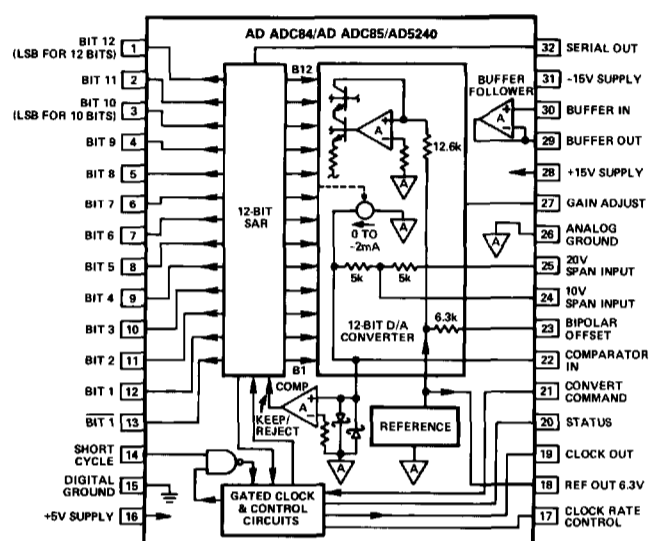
AD ADC84/AD ADC85/AD5240

BIT 12 (LSB FOR 12 BITS) 1
BIT 11 2
BIT 10 (LSB FOR 10 BITS) 3
BIT 9 4
BIT 8 5
BIT 7 6
BIT 6 7
BIT 5 8
BIT 4 9
BIT 3 10
BIT 2 11
BIT 1 12
$\overline{\text{BIT 1}}$ 13
SHORT CYCLE 14
DIGITAL GROUND 15
+5V SUPPLY 16

12-BIT SAR
B12
B1
A
12.6k
A
0 TO -2mA
A
5k
5k
6.3k
12-BIT D/A CONVERTER
COMP
A
KEEP/ REJECT
A
A
REFERENCE
A
GATED CLOCK & CONTROL CIRCUITS
BUFFER FOLLOWER
A
A

32 SERIAL OUT
31 -15V SUPPLY
30 BUFFER IN
29 BUFFER OUT
28 +15V SUPPLY
27 GAIN ADJUST
26 ANALOG GROUND
25 20V SPAN INPUT
24 10V SPAN INPUT
23 BIPOLAR OFFSET
22 COMPARATOR IN
21 CONVERT COMMAND
20 STATUS
19 CLOCK OUT
18 REF OUT 6.3V
17 CLOCK RATE CONTROL